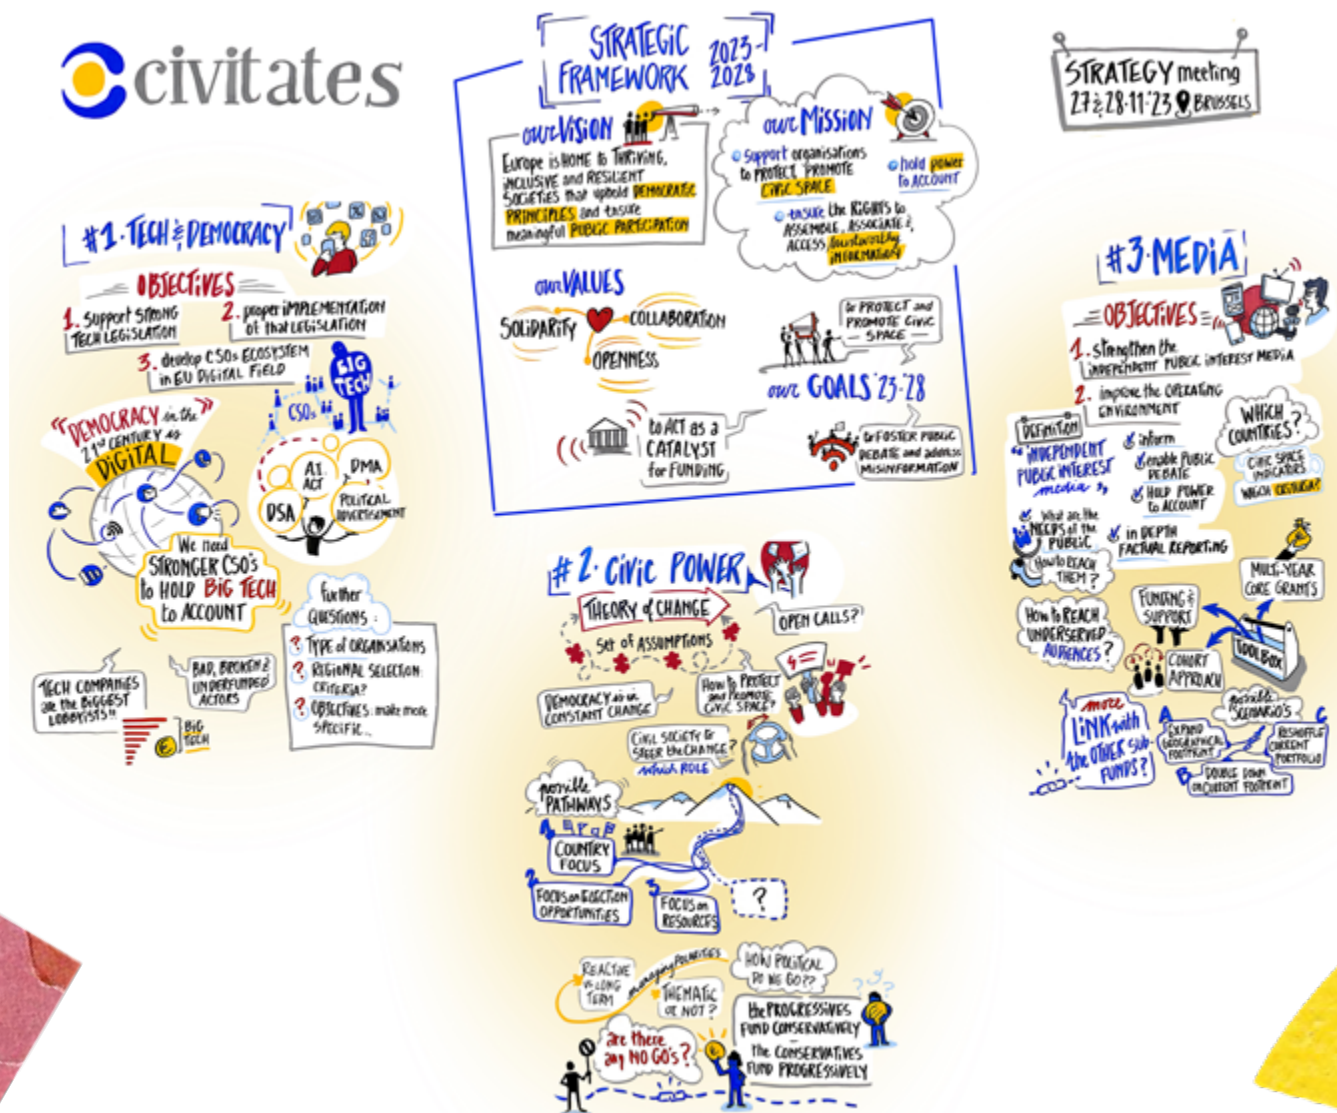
civitates

STRATEGIC FRAMEWORK 2023-2028

STRATEGY meeting 27 & 28.11.23 BRUSSELS

our VISION

Europe is HOME to THRIVING, INCLUSIVE and RESILIENT SOCIETIES that uphold DEMOCRATIC PRINCIPLES and ensure meaningful PUBLIC PARTICIPATION

our MISSION

Support organisations to PROTECT, PROMOTE CIVIC SPACE

hold power to ACCOUNT

ensure the RIGHTS to ASSEMBLE, ASSOCIATE & ACCESS trustworthy INFORMATION

our VALUES

SOLIDARITY

COLLABORATION

OPENNESS

to PROTECT and PROMOTE CIVIC SPACE

our GOALS '23-'28

to ACT as a CATALYST for FUNDING

to FOSTER PUBLIC DEBATE and address MISINFORMATION

#1 TECH & DEMOCRACY

OBJECTIVES

1. Support STRONG TECH LEGISLATION

2. proper IMPLEMENTATION of that LEGISLATION

3. develop CSOs ECOSYSTEM in EU DIGITAL FIELD

BIG TECH

CSOs

"DEMOCRACY in the 21st CENTURY is DIGITAL"

A.I. ACT

DMA

DSA

POLITICAL ADVERTISEMENT

We need STRONGER CSO's to HOLD BIG TECH to ACCOUNT

Further QUESTIONS:

? TYPE of ORGANISATIONS

? REGIONAL SELECTION CRITERIA?

? OBJECTIVES: make more specific...

TECH COMPANIES are the BIGGEST LOBBYISTS!!

BAD, BROKEN & UNDERFUNDED ACTORS

BIG TECH

#2 CIVIC POWER

THEORY of CHANGE

Set of ASSUMPTIONS

OPEN CALLS?

DEMOCRACY as a CONSTANT CHANGE

How to PROTECT and PROMOTE CIVIC SPACE?

CIVIL SOCIETY to STEER the CHANGE? which ROLE

possible PATHWAYS

1 COUNTRY FOCUS

2 FOCUS on ELECTION OPPORTUNITIES

3 FOCUS on RESOURCES

?

REACTIVE vs LONG TERM

managing PRIORITIES

HOW POLITICAL DO WE GO??

THEMATIC OR NOT?

the PROGRESSIVES FUND CONSERVATIVELY

the CONSERVATIVES FUND PROGRESSIVELY

are there any NO GO'S?

#3 MEDIA

OBJECTIVES

1. strengthen the INDEPENDENT PUBLIC INTEREST MEDIA

2. improve the OPERATING ENVIRONMENT

DEFINITION

"INDEPENDENT PUBLIC INTEREST media"

inform

enable PUBLIC DEBATE

HOLD POWER to ACCOUNT

in DEPTH FACTUAL REPORTING

What are the NEEDS of the PUBLIC

How to REACH THEM?

WHICH COUNTRIES?

CIVIC SPACE INDICATORS

WHICH OUTCOME?

MULTI-YEAR CORE GRANTS

FUNDING & SUPPORT

TOOLBOX

COHORT APPROACH

How to REACH UNDERSERVED AUDIENCES?

more LINK with the OTHER sub-FUNDS?

Possible SCENARIO'S

A EXPAND GEOGRAPHICAL FOOTPRINT

B DOUBLE DOWN ON CURRENT FOOTPRINT

C RESHUFFLE CURRENT PORTFOLIO